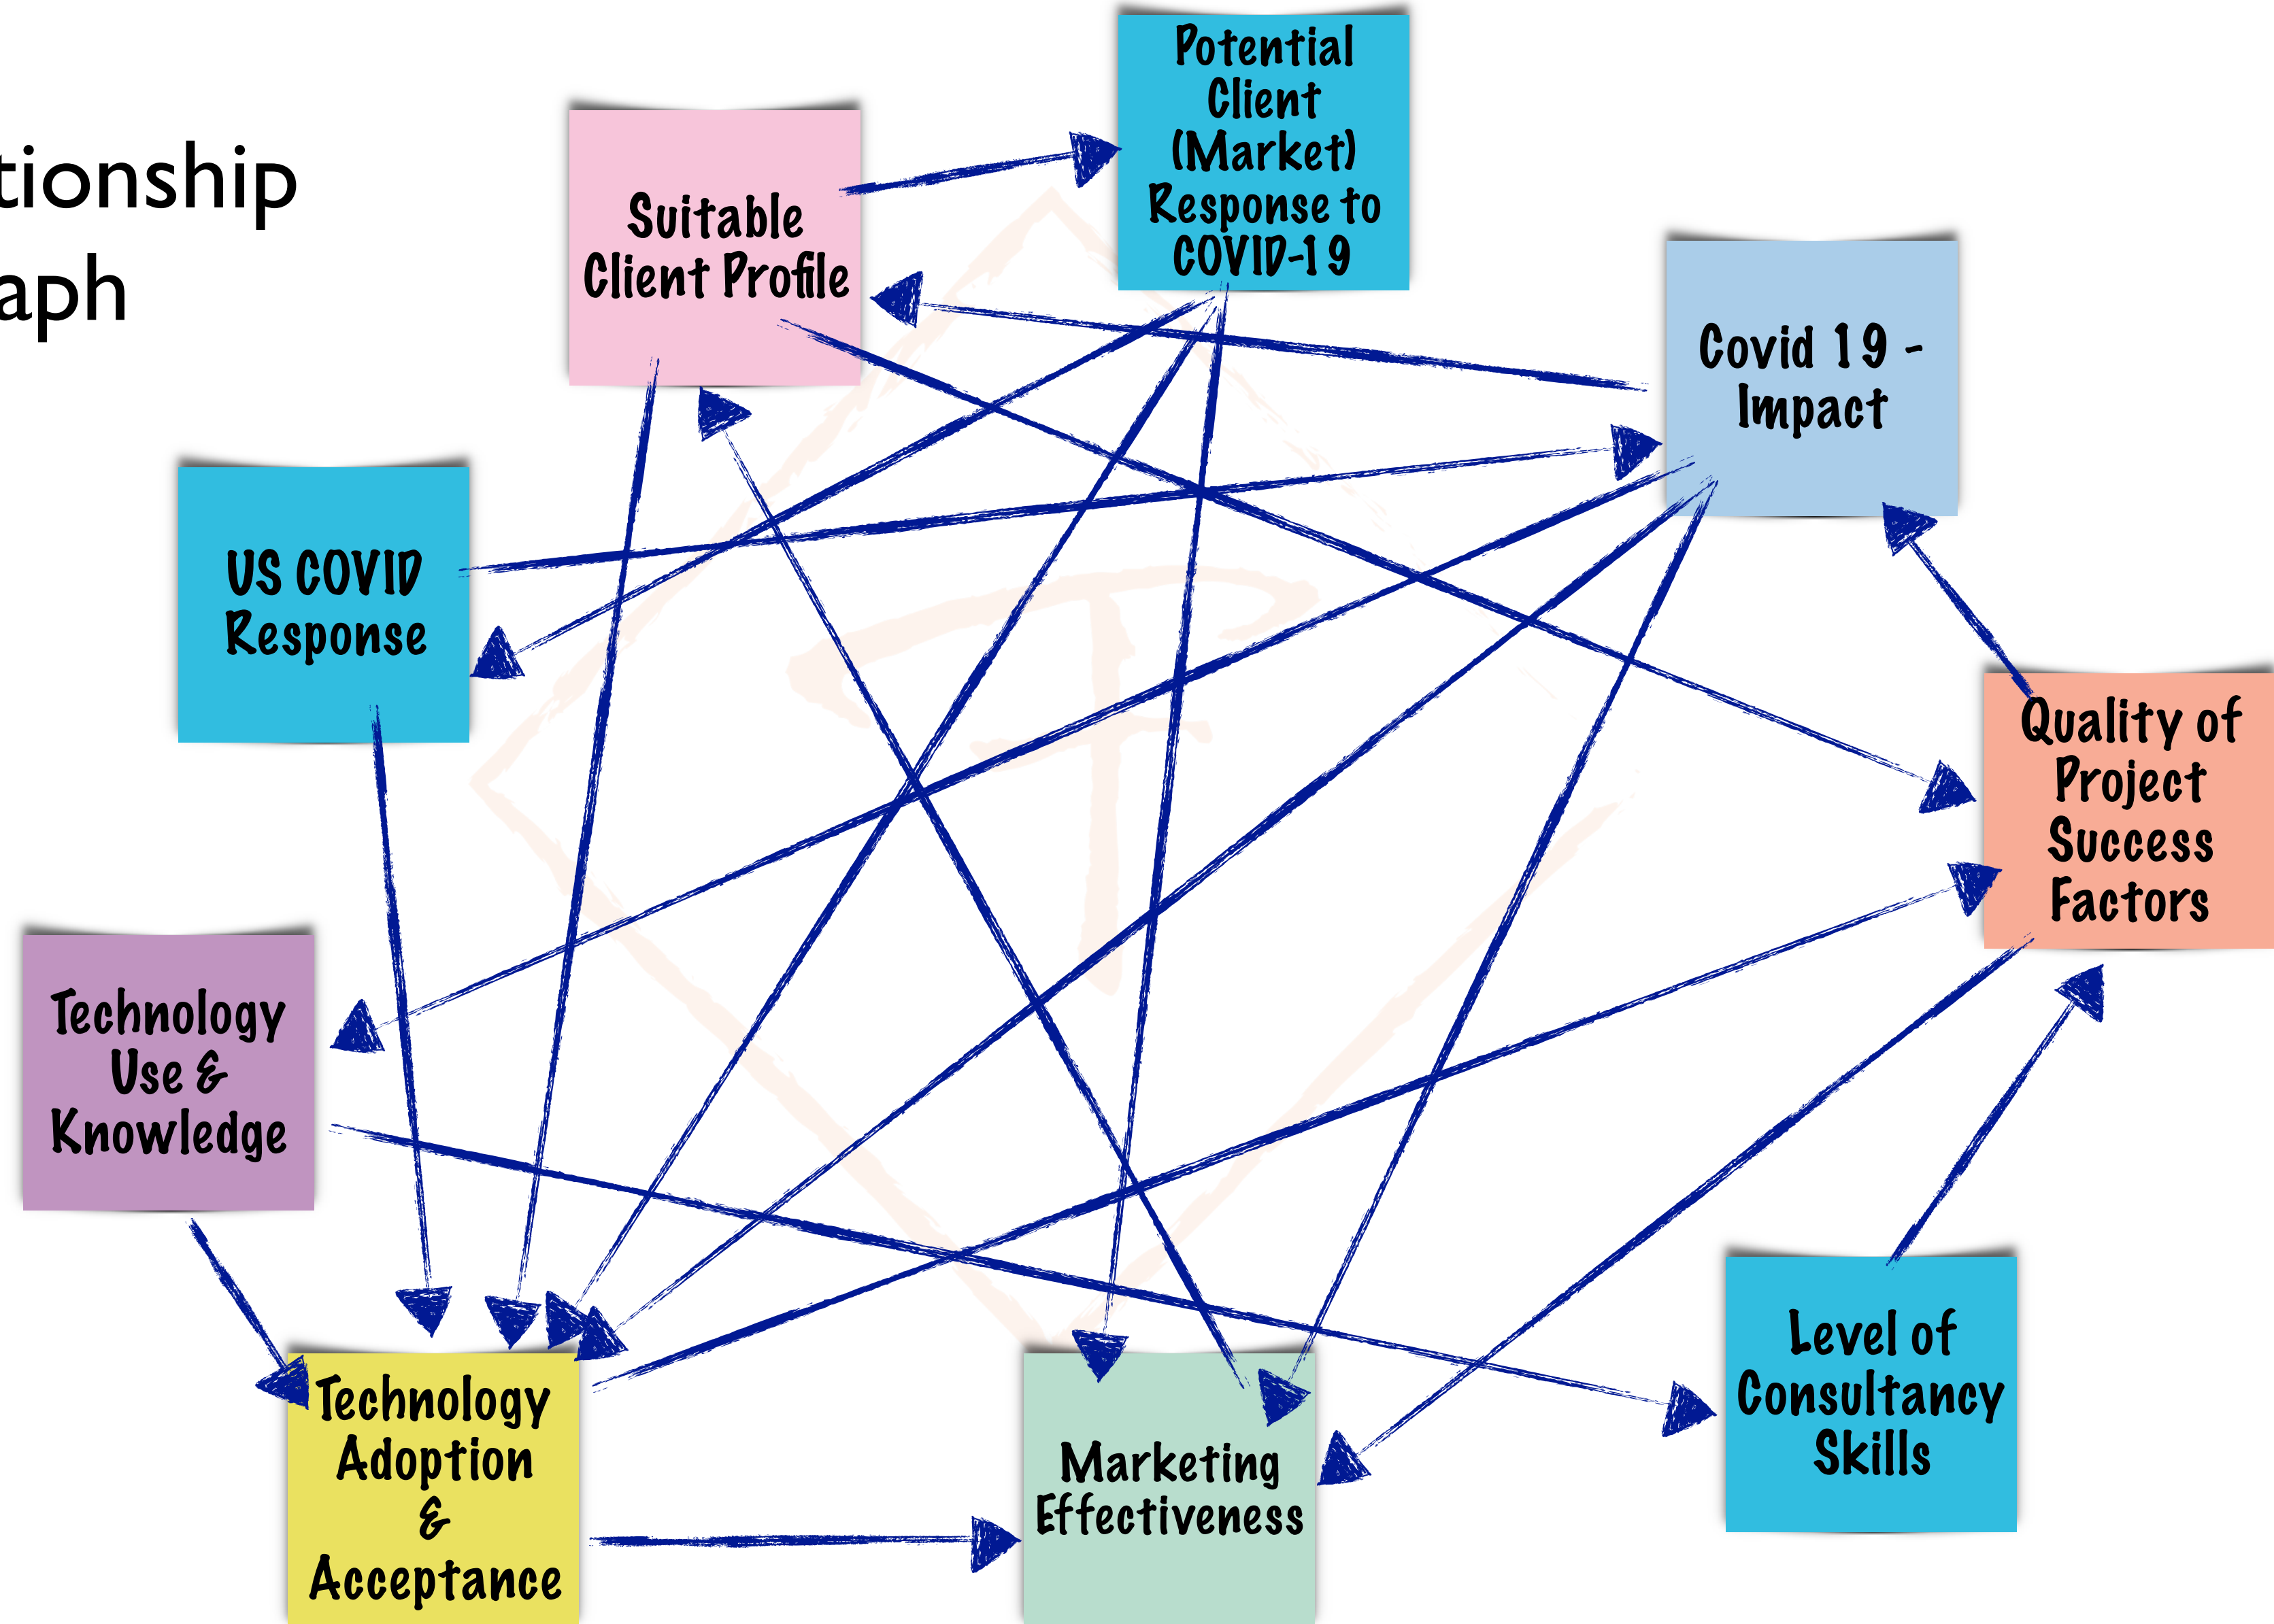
tionship
aph

Suitable Client Profile

Potential Client (Market) Response to COVID-19

Covid 19 - Impact

US COVID Response

Quality of Project Success Factors

Technology Use & Knowledge

Technology Adoption & Acceptance

Marketing Effectiveness

Level of Consultancy Skills